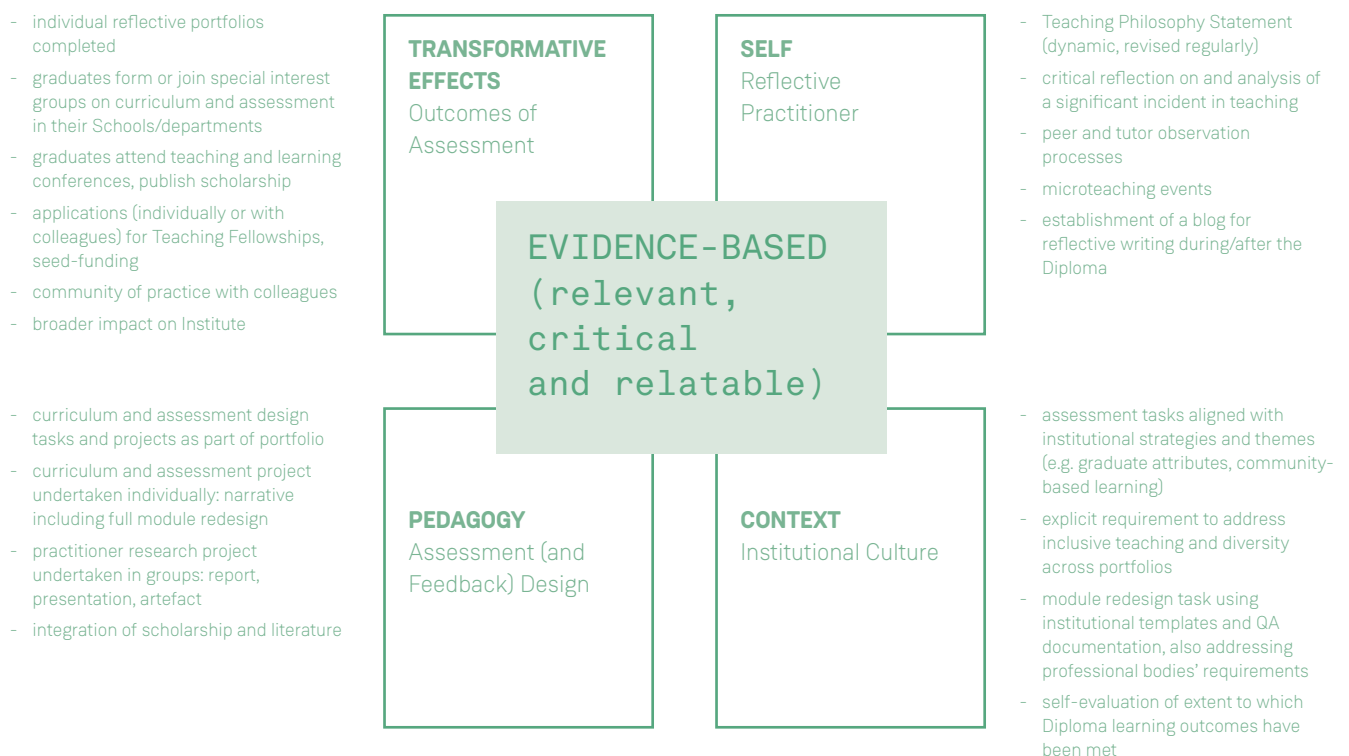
- individual reflective portfolios completed
- graduates form or join special interest groups on curriculum and assessment in their Schools/departments
- graduates attend teaching and learning conferences, publish scholarship
- applications (individually or with colleagues) for Teaching Fellowships, seed-funding
- community of practice with colleagues
- broader impact on Institute

TRANSFORMATIVE EFFECTS
Outcomes of Assessment

SELF
Reflective Practitioner

- Teaching Philosophy Statement (dynamic, revised regularly)
- critical reflection on and analysis of a significant incident in teaching
- peer and tutor observation processes
- microteaching events
- establishment of a blog for reflective writing during/after the Diploma

EVIDENCE-BASED (relevant, critical and relatable)

- curriculum and assessment design tasks and projects as part of portfolio
- curriculum and assessment project undertaken individually: narrative including full module redesign
- practitioner research project undertaken in groups: report, presentation, artefact
- integration of scholarship and literature

PEDAGOGY
Assessment (and Feedback) Design

CONTEXT
Institutional Culture

- assessment tasks aligned with institutional strategies and themes (e.g. graduate attributes, community-based learning)
- explicit requirement to address inclusive teaching and diversity across portfolios
- module redesign task using institutional templates and QA documentation, also addressing professional bodies' requirements
- self-evaluation of extent to which Diploma learning outcomes have been met